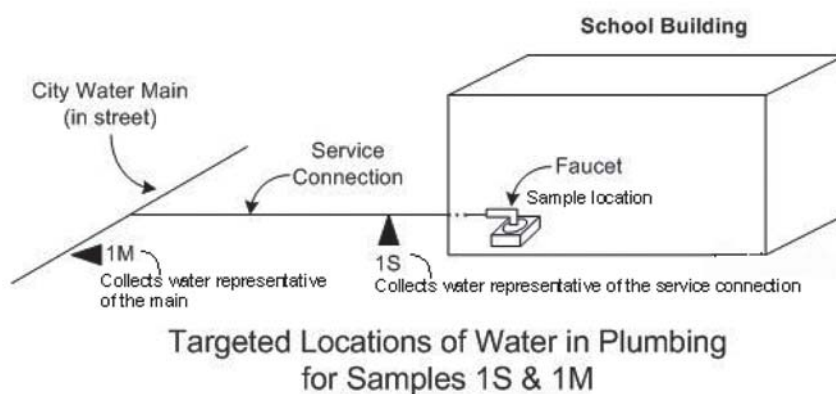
School Building

City Water Main (in street)

Service Connection

Faucet

Sample location

1M

Collects water representative of the main

1S

Collects water representative of the service connection

Targeted Locations of Water in Plumbing for Samples 1S & 1M